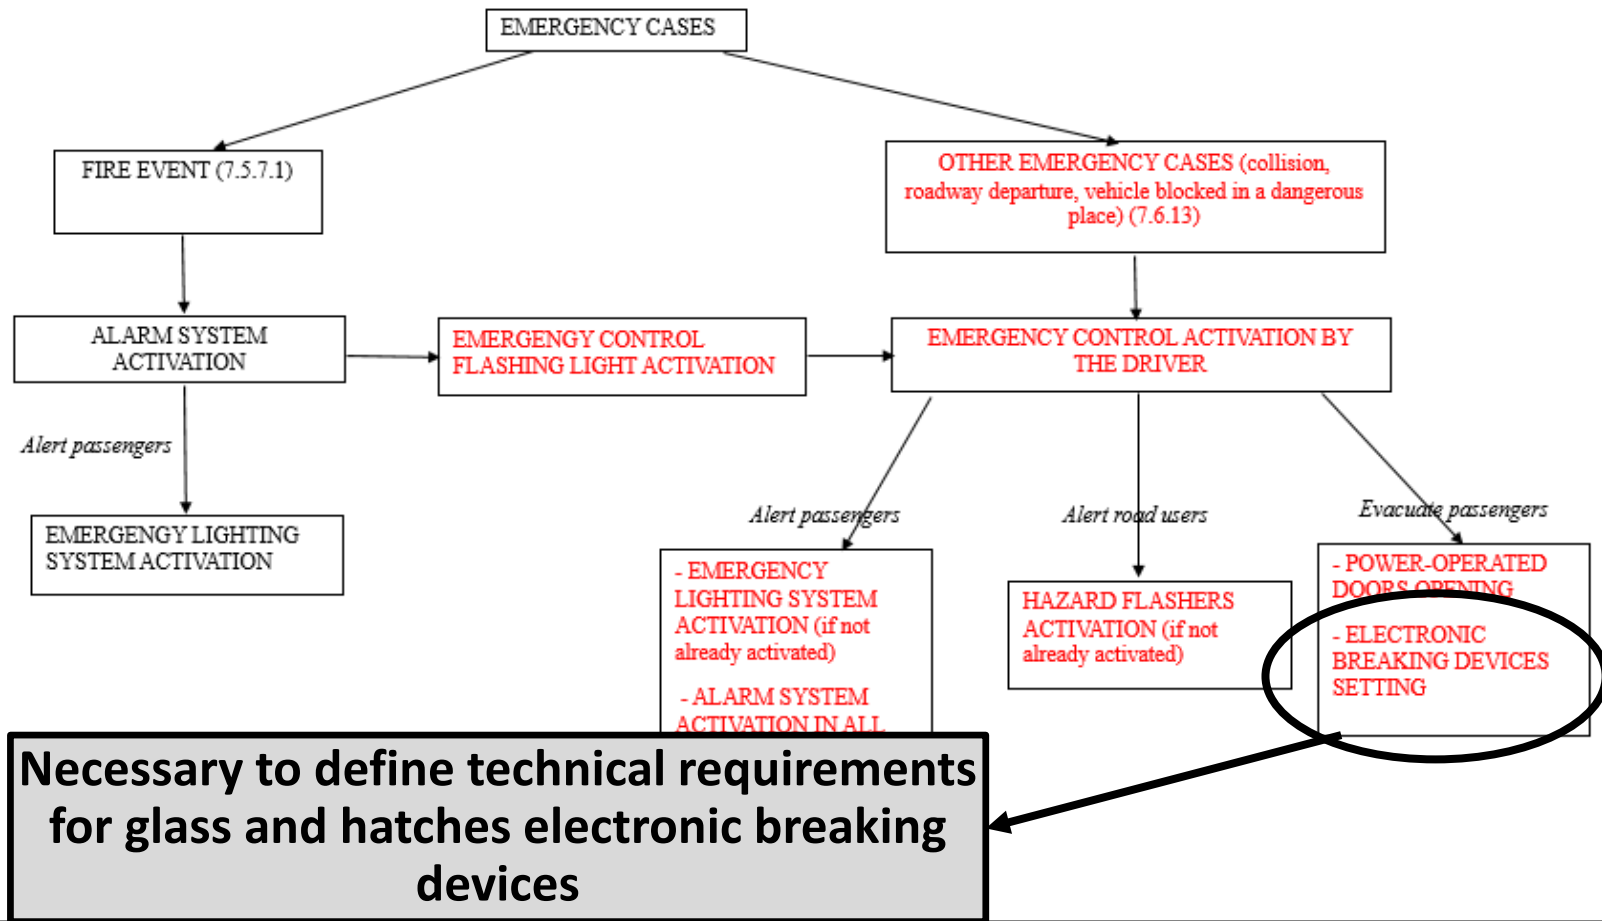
EMERGENCY CASES

FIRE EVENT (7.5.7.1)

OTHER EMERGENCY CASES (collision, roadway departure, vehicle blocked in a dangerous place) (7.6.13)

ALARM SYSTEM ACTIVATION

EMERGENGY CONTROL FLASHING LIGHT ACTIVATION

EMERGENCY CONTROL ACTIVATION BY THE DRIVER

Alert passengers

EMERGENGY LIGHTING SYSTEM ACTIVATION

Alert passengers

Alert road users

Evacuate passengers

- EMERGENCY LIGHTING SYSTEM ACTIVATION (if not already activated)

- ALARM SYSTEM ACTIVATION IN ALL

HAZARD FLASHERS ACTIVATION (if not already activated)

- POWER-OPERATED DOORS OPENING

- ELECTRONIC BREAKING DEVICES SETTING

Necessary to define technical requirements for glass and hatches electronic breaking devices